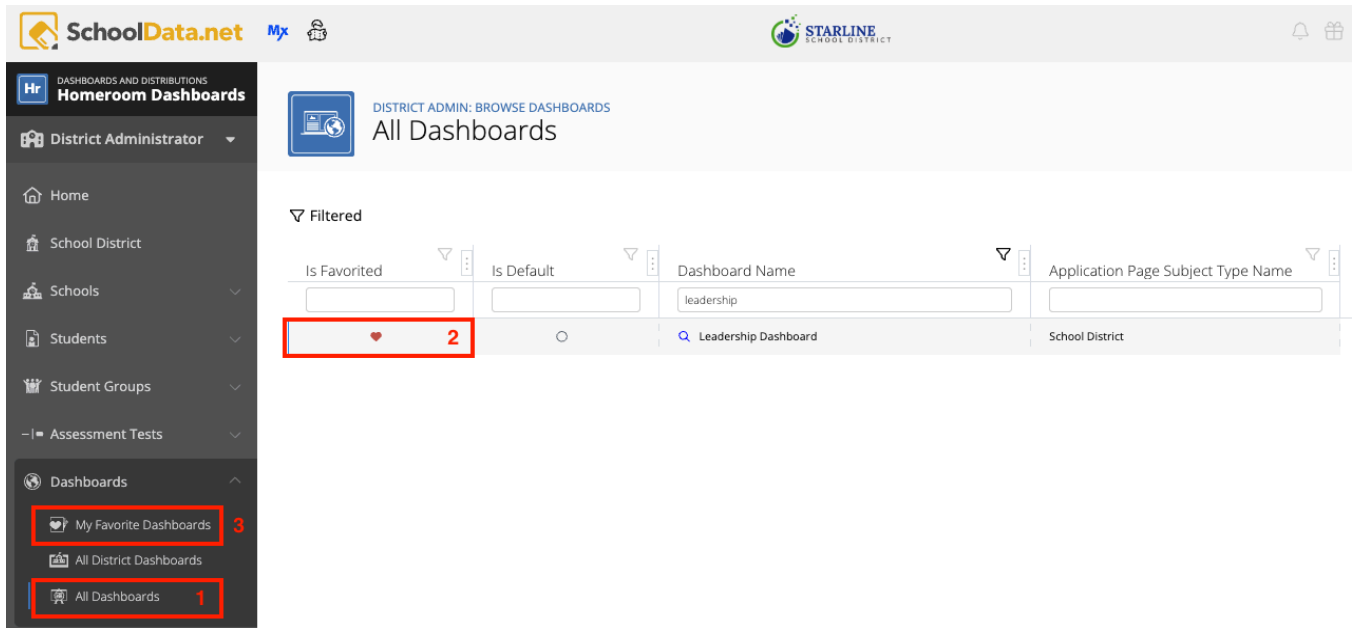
SchoolData.net Mx

STARLINE SCHOOL DISTRICT

Hr DASHBOARDS AND DISTRIBUTIONS
Homeroom Dashboards

District Administrator

Home
School District
Schools
Students
Student Groups
Assessment Tests
Dashboards
My Favorite Dashboards 3
All District Dashboards
All Dashboards 1

DISTRICT ADMIN: BROWSE DASHBOARDS
All Dashboards

Filtered

| Is Favorited | Is Default | Dashboard Name | Application Page Subject Type Name |
|---|---|---|---|
| | | leadership | |
| ♥ 2 | ○ | Leadership Dashboard | School District |